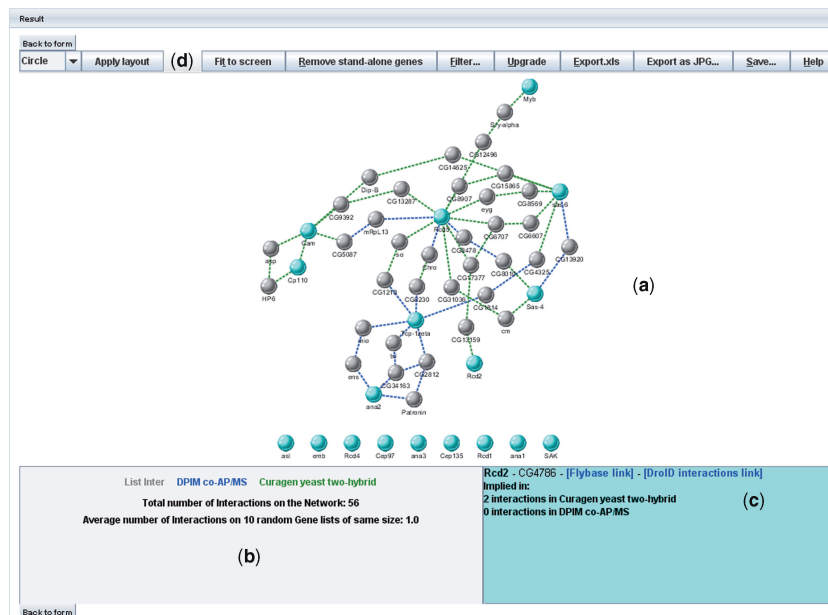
Result

Back to form

Circle | Apply layout | (d) | Fit to screen | Remove stand-alone genes | Filter... | Upgrade | Export.xls | Export as JPG... | Save... | Help

Myb
Srp/alpha
CG12496
CG14625
CG15865
CG8907
eyg
CG8569
Sas6
Dip-B
CG13287
CG9392
Cam
mRpL13
Rca
CG5087
CG6707
CG6607
CG13920
asp
Cp110
sra
Shro
CG8478
CG7377
CG8010
CG4325
HP6
CG1218
CG8230
CG31030
CG1814
Sas-4
Tcp-1eta
cm
sno
CG12159
tsr
CG34163
CG2812
ems
Rcd2
ana2
Patronin

asl
emb
Rcd4
Cep97
ana3
Cep135
Rcd1
ana1
SAK

(a)

List Inter   DPIM co-AP/MS   Curagen yeast two-hybrid
Total number of Interactions on the Network: 56
Average number of Interactions on 10 random Gene lists of same size: 1.0

(b)

Rcd2 - CG4786 - [Flybase link] - [DroID interactions link]
Implied in:
2 interactions in Curagen yeast two-hybrid
0 interactions in DPIM co-AP/MS

(c)

Back to form